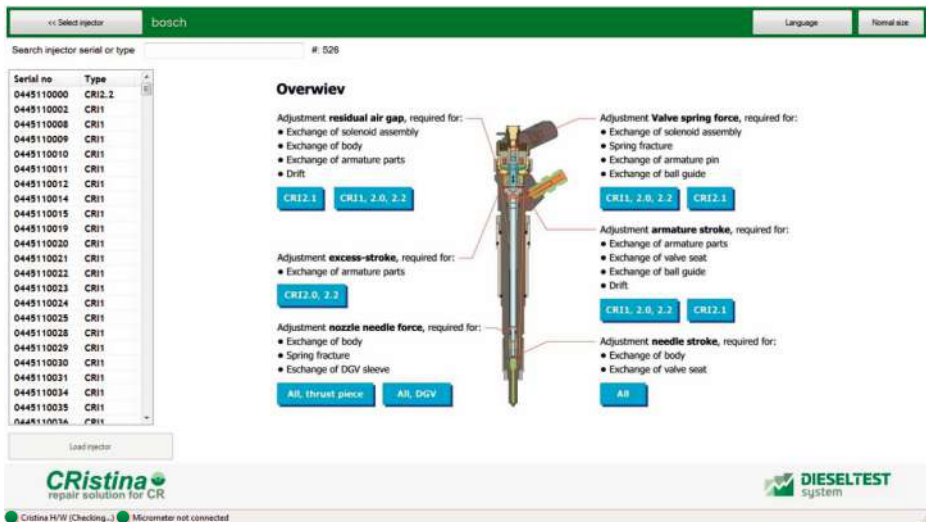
<< Select injector | bosch | Language | Normal size

Search injector serial or type #: 526

| Serial no | Type |
|---|---|
| 0445110000 | CRI2.2 |
| 0445110002 | CRI1 |
| 0445110008 | CRI1 |
| 0445110009 | CRI1 |
| 0445110010 | CRI1 |
| 0445110011 | CRI1 |
| 0445110012 | CRI1 |
| 0445110014 | CRI1 |
| 0445110015 | CRI1 |
| 0445110019 | CRI1 |
| 0445110020 | CRI1 |
| 0445110021 | CRI1 |
| 0445110022 | CRI1 |
| 0445110023 | CRI1 |
| 0445110024 | CRI1 |
| 0445110025 | CRI1 |
| 0445110028 | CRI1 |
| 0445110029 | CRI1 |
| 0445110030 | CRI1 |
| 0445110031 | CRI1 |
| 0445110034 | CRI1 |
| 0445110035 | CRI1 |
| 0445110036 | CRI1 |

Load injector

Overwiev

Adjustment residual air gap, required for:
• Exchange of solenoid assembly
• Exchange of body
• Exchange of armature parts
• Drift

CRI2.1 CRI1, 2.0, 2.2

Adjustment excess-stroke, required for:
• Exchange of armature parts

CRI2.0, 2.2

Adjustment nozzle needle force, required for:
• Exchange of body
• Spring fracture
• Exchange of DGV sleeve

All, thrust piece All, DGV

Adjustment Valve spring force, required for:
• Exchange of solenoid assembly
• Spring fracture
• Exchange of armature pin
• Exchange of ball guide

CRI1, 2.0, 2.2 CRI2.1

Adjustment armature stroke, required for:
• Exchange of armature parts
• Exchange of valve seat
• Exchange of ball guide
• Drift

CRI1, 2.0, 2.2 CRI2.1

Adjustment needle stroke, required for:
• Exchange of body
• Exchange of valve seat

All

CRistina
repair solution for CR

DIESELTEST system

Cristina H/W (Checking...) Micrometer not connected